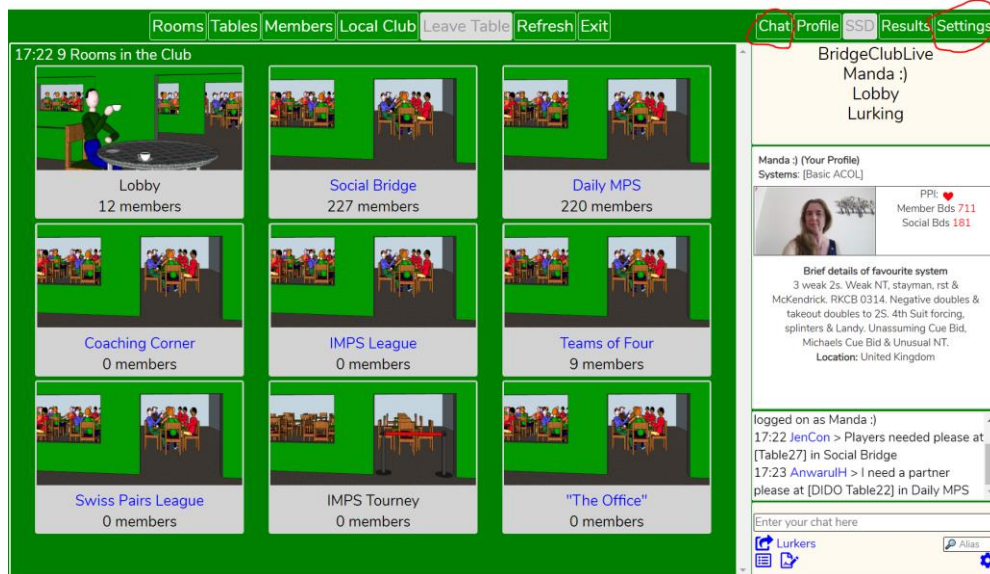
Rooms Tables Members Local Club Leave Table Refresh Exit

Chat Profile SSD Results Settings

17:22 9 Rooms in the Club

Lobby
12 members

Social Bridge
227 members

Daily MPS
220 members

Coaching Corner
0 members

IMPS League
0 members

Teams of Four
9 members

Swiss Pairs League
0 members

IMPS Tourney
0 members

"The Office"
0 members

BridgeClubLive
Manda :)
Lobby
Lurking

Manda :) (Your Profile)
Systems: [Basic ACOL]

PPI: ♥
Member Bds 711
Social Bds 181

Brief details of favourite system
3 weak 2s. Weak NT, stayman, rst & McKendrick. RKCB 0314. Negative doubles & takeout doubles to 2S. 4th Suit forcing, splinters & Landy. Unassuming Cue Bid, Michaels Cue Bid & Unusual NT.
Location: United Kingdom

logged on as Manda :)
17:22 JenCon > Players needed please at [Table27] in Social Bridge
17:23 AnwarulH > I need a partner please at [DIDO Table22] in Daily MPS

Enter your chat here
Lurkers
Alias